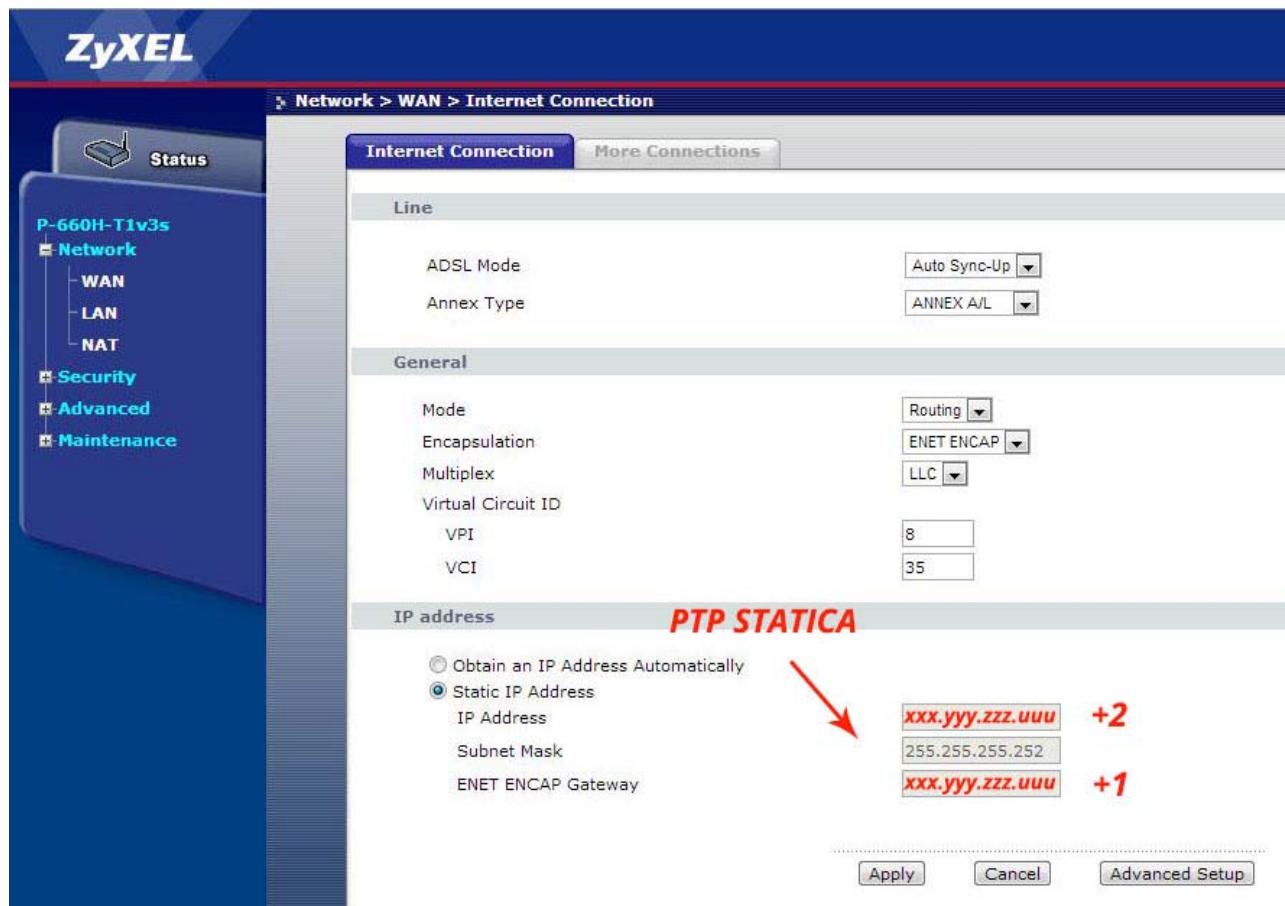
ZyXEL

Network > WAN > Internet Connection

Status

P-660H-T1v3s
Network
WAN
LAN
NAT
Security
Advanced
Maintenance

Internet Connection | More Connections

Line

ADSL Mode | Auto Sync-Up
Annex Type | ANNEX A/L

General

Mode | Routing
Encapsulation | ENET ENCAP
Multiplex | LLC
Virtual Circuit ID
VPI | 8
VCI | 35

IP address

PTP STATICA

Obtain an IP Address Automatically
Static IP Address
IP Address | xxx.yyy.zzz.uuu +2
Subnet Mask | 255.255.255.252
ENET ENCAP Gateway | xxx.yyy.zzz.uuu +1

Apply | Cancel | Advanced Setup